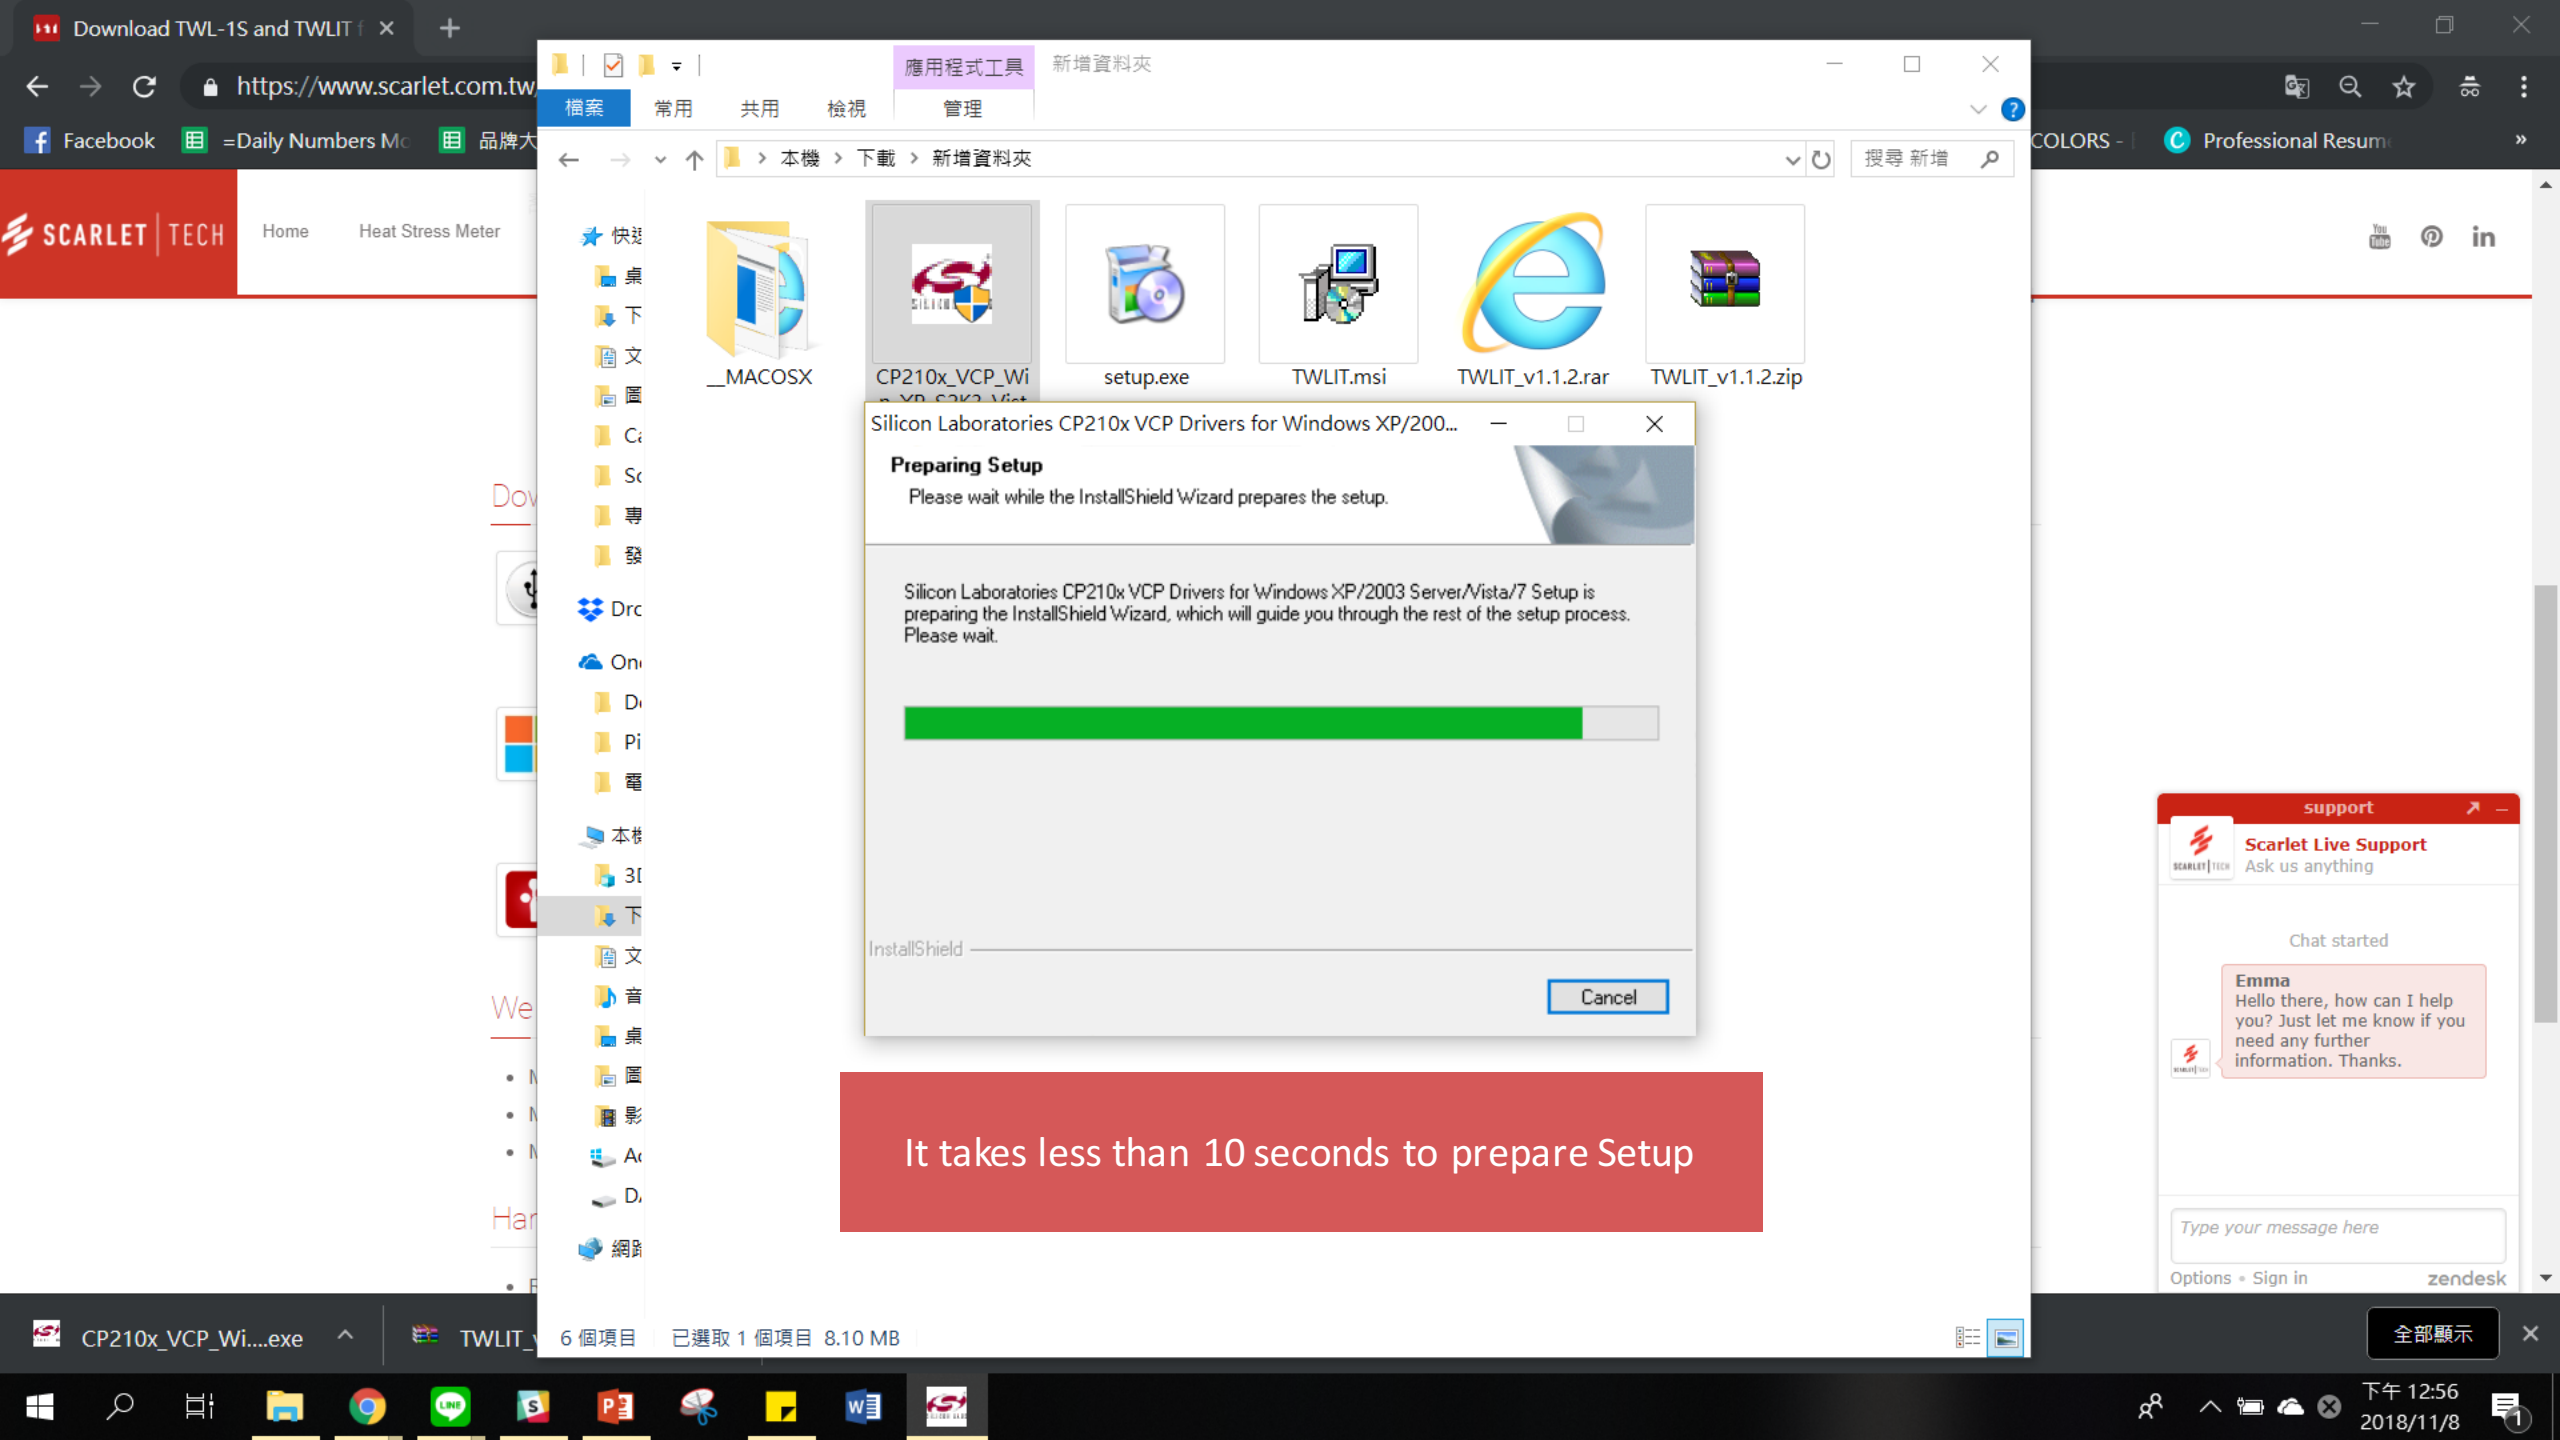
Download TWL-1S and TWLIT f ×

https://www.scarlet.com.tw

Facebook =Daily Numbers Mc 品牌大

COLORS - Professional Resum

SCARLET | TECH

Home Heat Stress Meter

應用程式工具 新增資料夾

檔案 常用 共用 檢視 管理

本機 > 下載 > 新增資料夾

搜尋 新增

快速 桌 下 文 圖 Ca Sc 專 發 Drc One D Pi 電 本機 3D 下 文 音 桌 圖 影 Ac D. 網路

__MACOSX

CP210x_VCP_Win_XP_S2K3_Vist

setup.exe

TWLIT.msi

TWLIT_v1.1.2.rar

TWLIT_v1.1.2.zip

Silicon Laboratories CP210x VCP Drivers for Windows XP/200...

Preparing Setup

Please wait while the InstallShield Wizard prepares the setup.

Silicon Laboratories CP210x VCP Drivers for Windows XP/2003 Server/Vista/7 Setup is preparing the InstallShield Wizard, which will guide you through the rest of the setup process. Please wait.

InstallShield

Cancel

It takes less than 10 seconds to prepare Setup

Dov

We

Har

support

Scarlet Live Support
Ask us anything

Chat started

Emma
Hello there, how can I help you? Just let me know if you need any further information. Thanks.

Type your message here

Options • Sign in zendesk

6 個項目 已選取 1 個項目 8.10 MB

CP210x_VCP_Wi....exe

TWLIT_

全部顯示

下午 12:56
2018/11/8